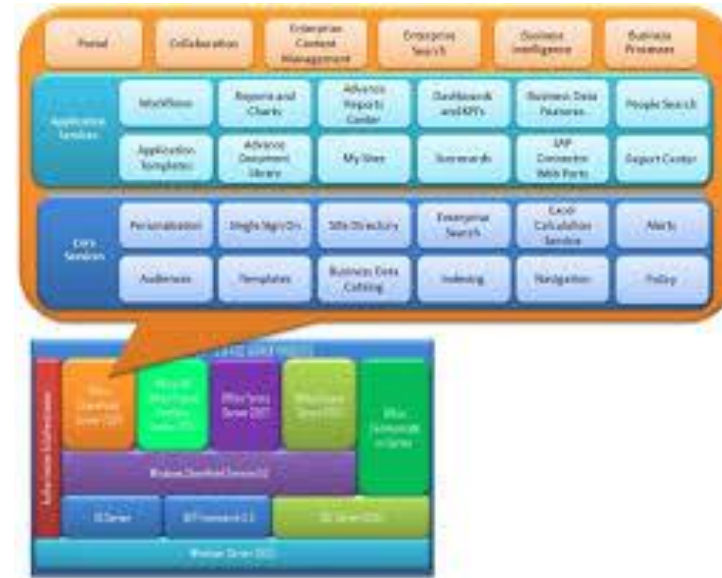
Portal

Collaboration

Enterprise Content Management

Enterprise Search

Business Intelligence

Business Processes

Application Services

Workflows

Reports and Charts

Advance Reports Center

Dashboards and KPI's

Business Data Features

People Search

Application Templates

Advance Document Library

My Sites

Scorecards

SAP Connector Web Parts

Report Center

Core Services

Personalization

Single Sign On

Site Directory

Enterprise Search

Excel Calculation Service

Alerts

Audiences

Templates

Business Data Catalog

Indexing

Navigation

Policy

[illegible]

Infrastructure

Office SharePoint Server 2007

Microsoft Office Project Portfolio Server 2007

Office Forms Server 2007

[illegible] Server 2007

Office Communications Server

Windows SharePoint Services 3.0

IIS Server

.NET Framework 3.0

SQL Server 2005

Windows Server 2003